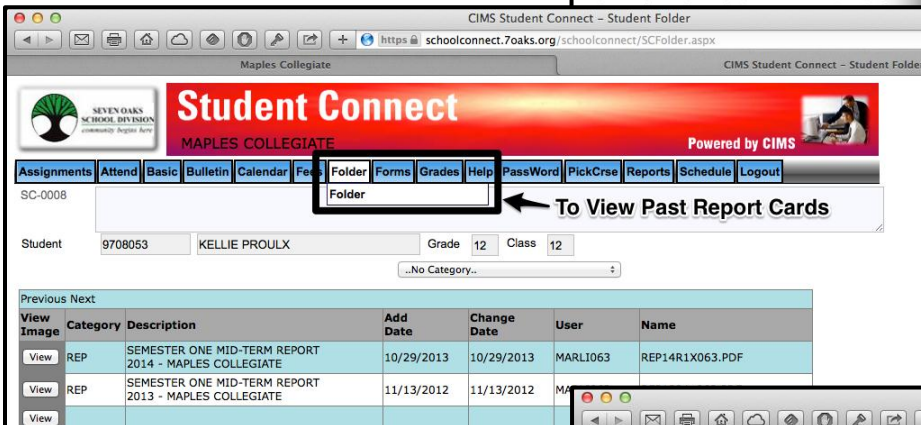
CIMS Student Connect – Student Folder

https schoolconnect.7oaks.org/schoolconnect/SCFolder.aspx

Maples Collegiate

CIMS Student Connect – Student Folder

SEVEN OAKS SCHOOL DIVISION community begins here

Student Connect

MAPLES COLLEGIATE

Powered by CIMS

Assignments | Attend | Basic | Bulletin | Calendar | Fe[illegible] | Folder | Forms | Grades | Help | PassWord | PickCrse | Reports | Schedule | Logout

Folder

SC-0008

To View Past Report Cards

Student 9708053 KELLIE PROULX Grade 12 Class 12

..No Category..

Previous Next

| View Image | Category | Description | Add Date | Change Date | User | Name |
|---|---|---|---|---|---|---|
| View | REP | SEMESTER ONE MID-TERM REPORT 2014 - MAPLES COLLEGIATE | 10/29/2013 | 10/29/2013 | MARLI063 | REP14R1X063.PDF |
| View | REP | SEMESTER ONE MID-TERM REPORT 2013 - MAPLES COLLEGIATE | 11/13/2012 | 11/13/2012 | MA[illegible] | |
| View | | | | | | |